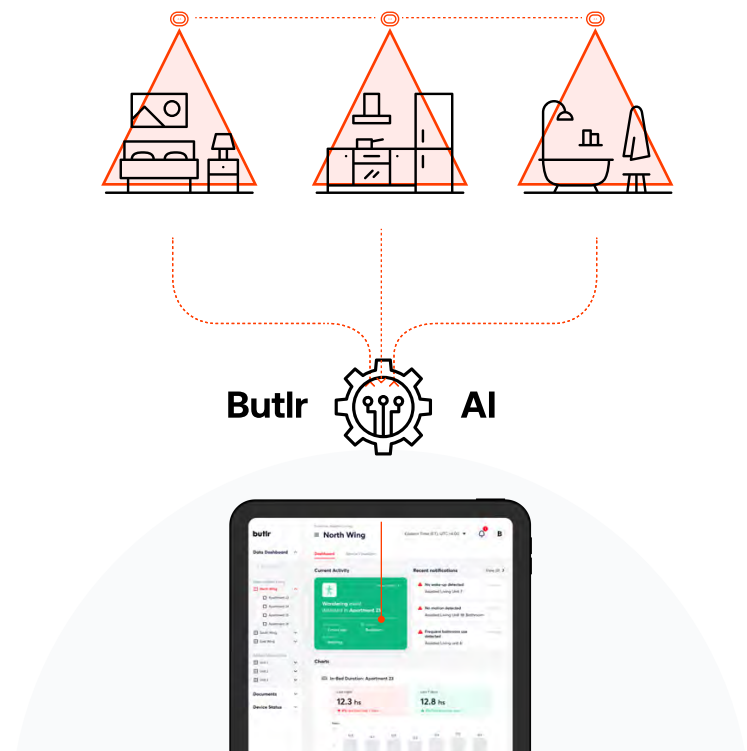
Butlr AI

butlr

North Wing

Data Dashboard

North Wing

South Wing

East Wing

Documents

Device Status

Dashboard

Current Activity

Wandering event detected in Apartment 23

Recent notifications

No wake-up detected
Assisted Living Unit 7

No motion detected
Assisted Living Unit 18, Bathroom

Frequent bathroom use detected
Assisted Living Unit 8

Charts

In-Bed Duration: Apartment 23

12.3 hrs

12.8 hrs

B